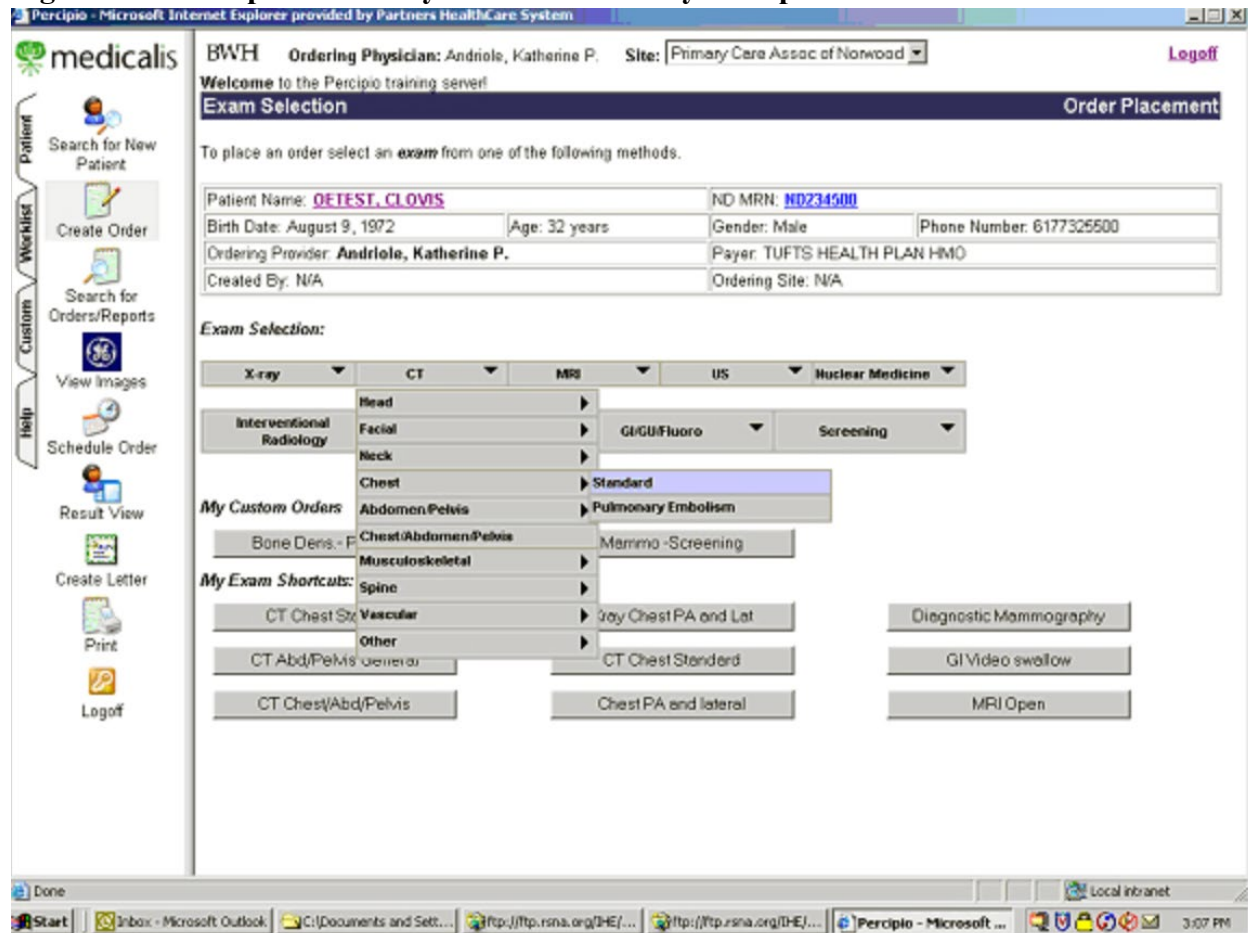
Percipio - Microsoft Internet Explorer provided by Partners HealthCare System

medicalis

BWH Ordering Physician: Andriole, Katherine P. Site: Primary Care Assoc of Norwood Logoff

Welcome to the Percipio training server!

Exam Selection Order Placement

To place an order select an exam from one of the following methods.

| Patient Name: OETEST, CLOVIS | | ND MRN: ND234500 | |
|---|---|---|---|
| Birth Date: August 9, 1972 | Age: 32 years | Gender: Male | Phone Number: 6177325500 |
| Ordering Provider: Andriole, Katherine P. | | Payer: TUFTS HEALTH PLAN HMO | |
| Created By: N/A | | Ordering Site: N/A | |

Exam Selection:

X-ray CT MRI US Nuclear Medicine

Interventional Radiology GI/GU/Fluoro Screening

Head
Facial
Neck
Chest
Abdomen/Pelvis
Chest/Abdomen/Pelvis
Musculoskeletal
Spine
Vascular
Other

Standard
Pulmonary Embolism

My Custom Orders

Bone Dens.- F Mammo -Screening

My Exam Shortcuts:

CT Chest St Xray Chest PA and Lat Diagnostic Mammography

CT Abd/Pelvis General CT Chest Standard GI Video swallow

CT Chest/Abd/Pelvis Chest PA and lateral MRI Open

Patient Worklist Custom Help

Search for New Patient

Create Order

Search for Orders/Reports

View Images

Schedule Order

Result View

Create Letter

Print

Logoff

Done Local intranet

Start Inbox - Microsoft Outlook C:\Documents and Sett... ftp://ftp.rsna.org/IHE/... ftp://ftp.rsna.org/IHE/... Percipio - Microsoft ... 3:07 PM